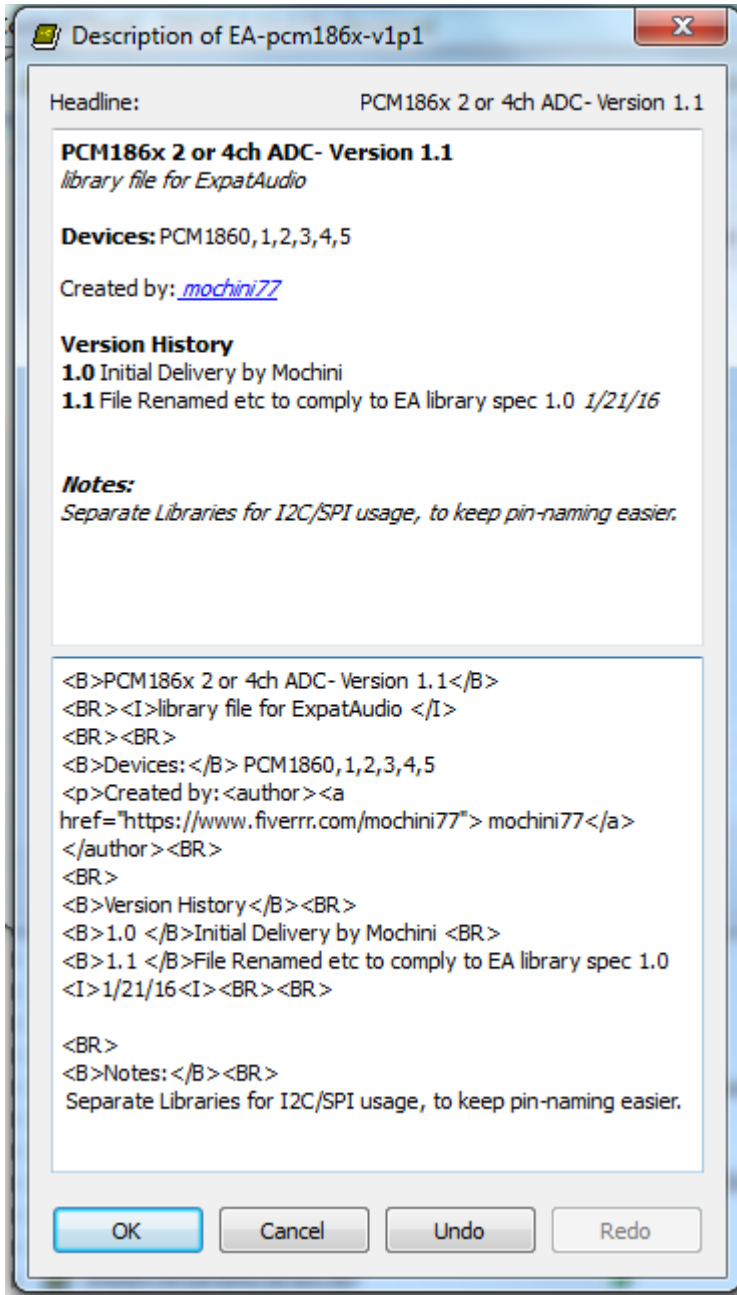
Description of EA-pcm186x-v1p1

Headline: PCM186x 2 or 4ch ADC- Version 1.1

**PCM186x 2 or 4ch ADC- Version 1.1**
*library file for ExpatAudio*

**Devices:** PCM1860,1,2,3,4,5

Created by: mochini77

**Version History**
**1.0** Initial Delivery by Mochini
**1.1** File Renamed etc to comply to EA library spec 1.0 *1/21/16*

***Notes:***
*Separate Libraries for I2C/SPI usage, to keep pin-naming easier.*

<B>PCM186x 2 or 4ch ADC- Version 1.1</B>
<BR><I>library file for ExpatAudio </I>
<BR><BR>
<B>Devices:</B> PCM1860,1,2,3,4,5
<p>Created by:<author><a href="https://www.fiverrr.com/mochini77"> mochini77</a></author><BR>
<BR>
<B>Version History</B><BR>
<B>1.0 </B>Initial Delivery by Mochini <BR>
<B>1.1 </B>File Renamed etc to comply to EA library spec 1.0 <I>1/21/16<I><BR><BR>

<BR>
<B>Notes:</B><BR>
Separate Libraries for I2C/SPI usage, to keep pin-naming easier.

OK | Cancel | Undo | Redo